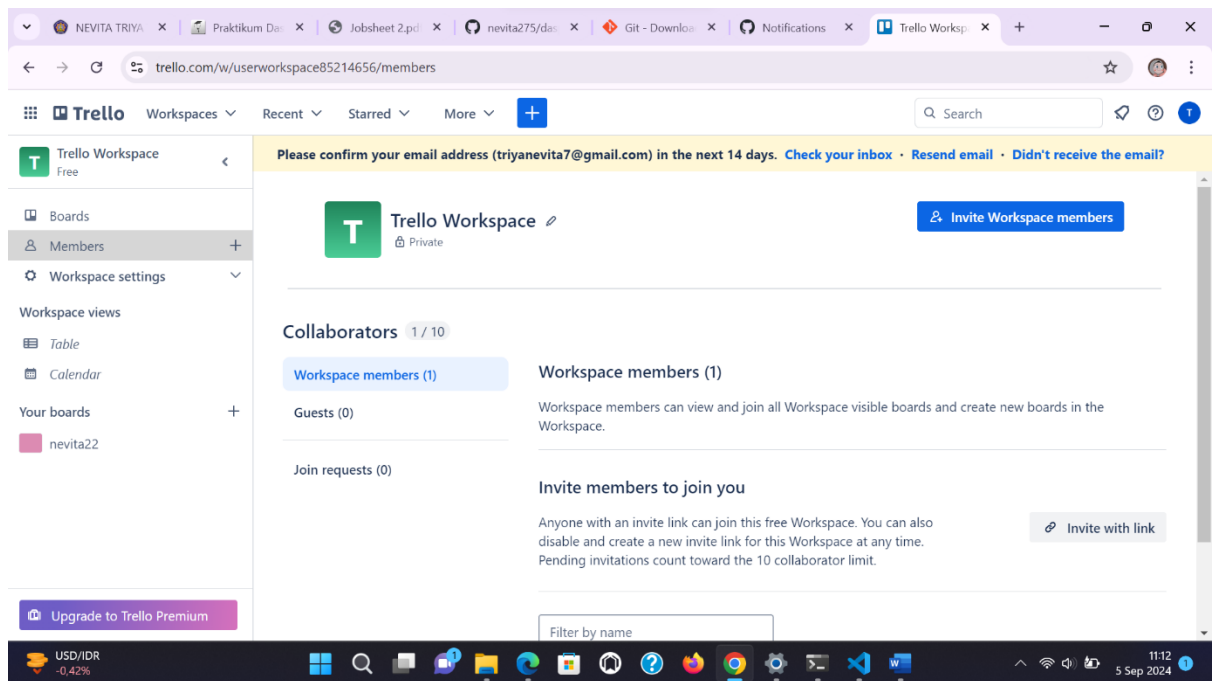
NEVITA TRIYA ×
Praktikum Da ×
Jobsheet 2.pd ×
nevita275/da ×
Git - Downloa ×
Notifications ×
Trello Worksp ×
+

trello.com/w/userworkspace85214656/members

Trello Workspaces Recent Starred More +
Search

Trello Workspace
Free

Boards
Members +
Workspace settings

Workspace views
Table
Calendar

Your boards +
nevita22

Upgrade to Trello Premium

Please confirm your email address (triyanevita7@gmail.com) in the next 14 days. Check your inbox · Resend email · Didn't receive the email?

T
Trello Workspace
Private

Invite Workspace members

Collaborators 1 / 10

Workspace members (1)
Guests (0)
Join requests (0)

Workspace members (1)
Workspace members can view and join all Workspace visible boards and create new boards in the Workspace.

Invite members to join you
Anyone with an invite link can join this free Workspace. You can also disable and create a new invite link for this Workspace at any time. Pending invitations count toward the 10 collaborator limit.

Invite with link

Filter by name

USD/IDR
-0,42%

11:12
5 Sep 2024